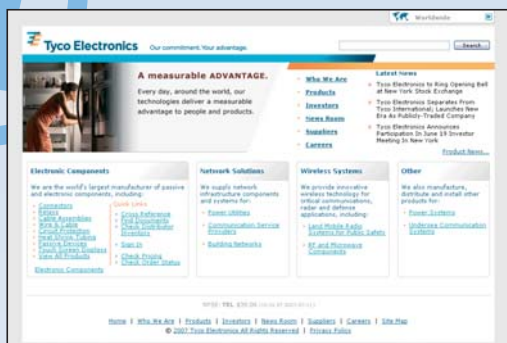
Worldwide

Tyco Electronics Our commitment. Your advantage.

Search

A measurable ADVANTAGE.

Every day, around the world, our technologies deliver a measurable advantage to people and products.

Who We Are
Products
Investors
News Room
Suppliers
Careers

Latest News

Tyco Electronics to Ring Opening Bell at New York Stock Exchange

Tyco Electronics Separates From Tyco International; Launches New Era As Publicly-Traded Company

Tyco Electronics Announces Participation In June 19 Investor Meeting In New York

Product News...

Electronic Components

We are the world's largest manufacturer of passive and electronic components, including:

Connectors
Relays
Cable Assemblies
Wire & Cable
Circuit Protection
Heat Shrink Tubing
Passive Devices
Touch Screen Displays
View All Products

Quick Links
Cross Reference
Find Documents
Check Distributor Inventory
Sign In
Check Pricing
Check Order Status

Electronic Components

Network Solutions

We supply network infrastructure components and systems for:

Power Utilities
Communication Service Providers
Building Networks

Wireless Systems

We provide innovative wireless technology for critical communications, radar and defense applications, including:

Land Mobile Radio Systems for Public Safety
RF and Microwave Components

Other

We also manufacture, distribute and install other products for:

Power Systems
Undersea Communication Systems

NYSE: TEL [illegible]

Home | Who We Are | Products | Investors | News Room | Suppliers | Careers | Site Map

© 2007 Tyco Electronics All Rights Reserved | Privacy Policy